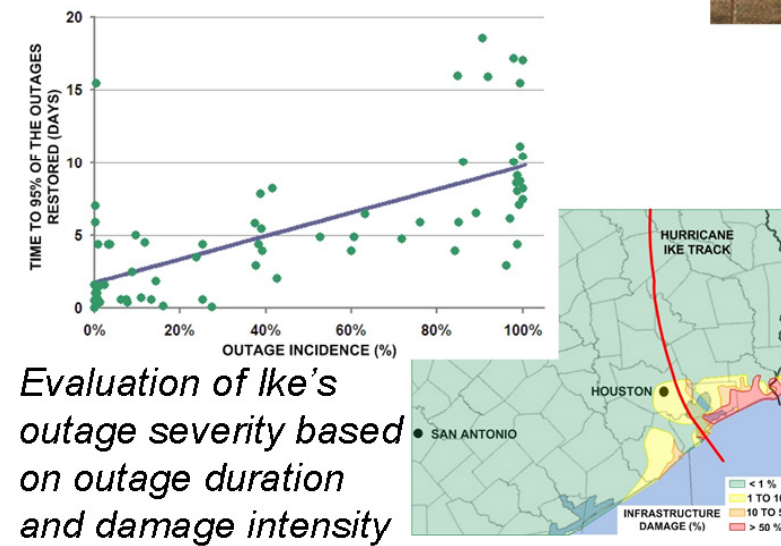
TIME TO 95% OF THE OUTAGES RESTORED (DAYS)

20
15
10
5
0

0%
20%
40%
60%
80%
100%

OUTAGE INCIDENCE (%)

Evaluation of Ike's outage severity based on outage duration and damage intensity

HURRICANE IKE TRACK

HOUSTON

SAN ANTONIO

INFRASTRUCTURE DAMAGE (%)

< 1 %
1 TO 1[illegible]
10 TO 5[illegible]
> 50 %